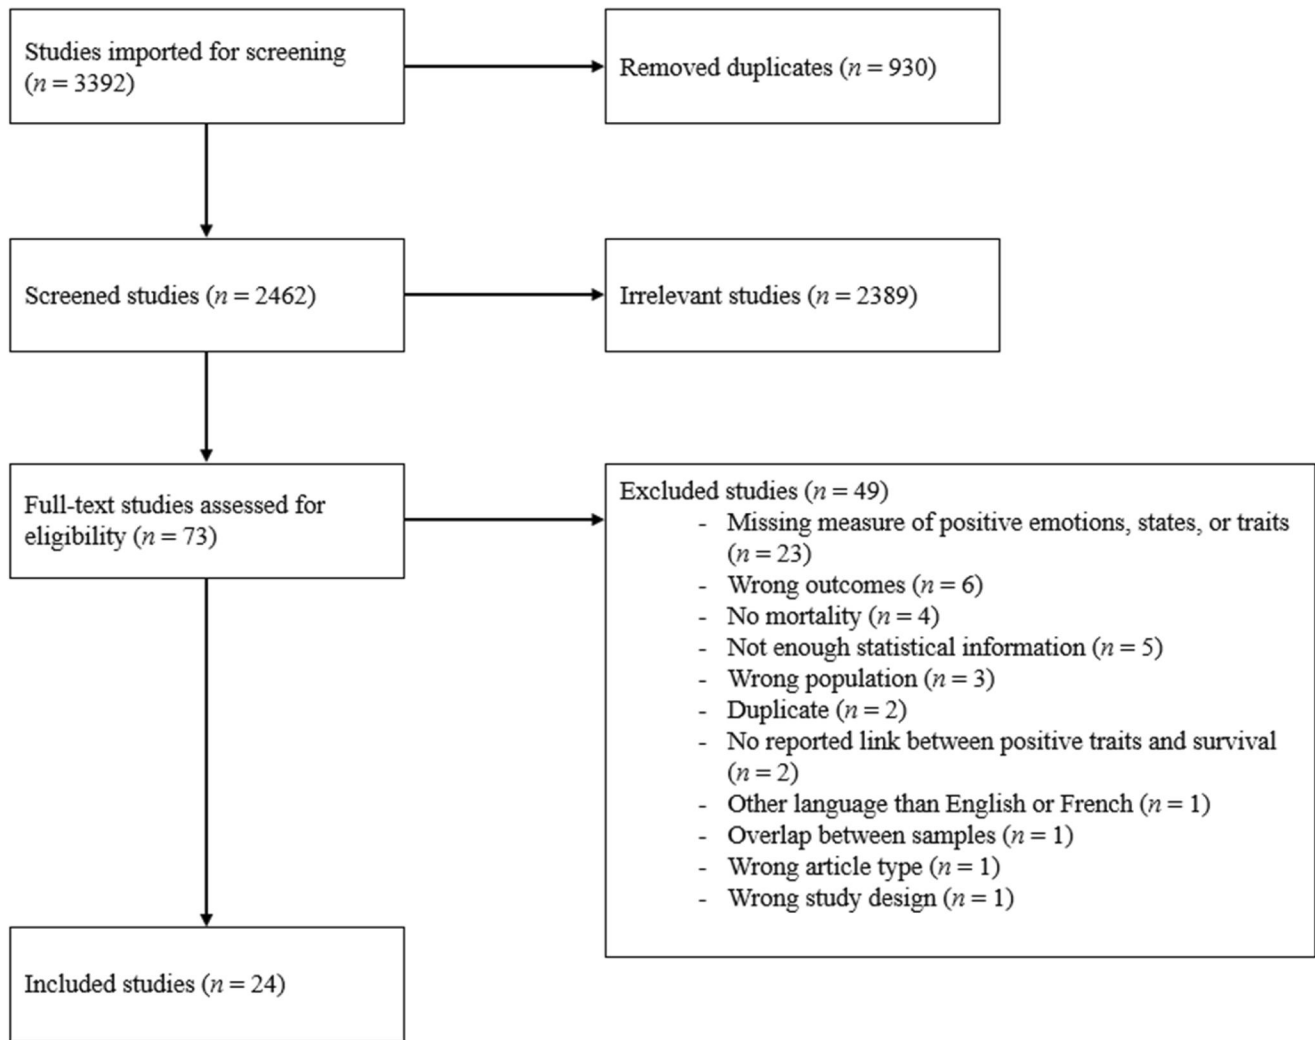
Studies imported for screening ($n = 3392$)

Removed duplicates ($n = 930$)

Screened studies ($n = 2462$)

Irrelevant studies ($n = 2389$)

Full-text studies assessed for eligibility ($n = 73$)

Excluded studies ($n = 49$)
- Missing measure of positive emotions, states, or traits ($n = 23$)
- Wrong outcomes ($n = 6$)
- No mortality ($n = 4$)
- Not enough statistical information ($n = 5$)
- Wrong population ($n = 3$)
- Duplicate ($n = 2$)
- No reported link between positive traits and survival ($n = 2$)
- Other language than English or French ($n = 1$)
- Overlap between samples ($n = 1$)
- Wrong article type ($n = 1$)
- Wrong study design ($n = 1$)

Included studies ($n = 24$)